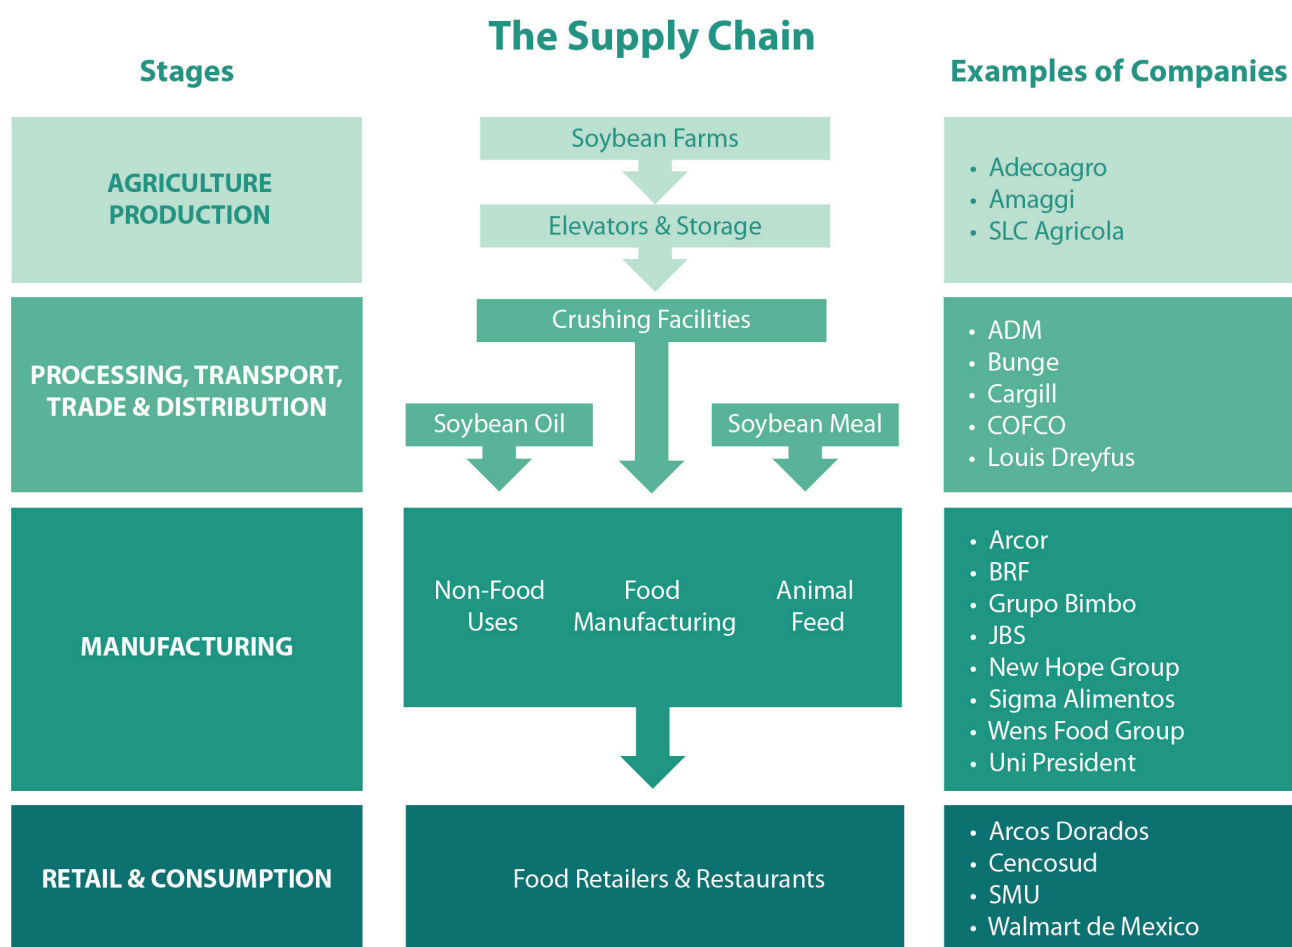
The Supply Chain

Stages

Examples of Companies

AGRICULTURE PRODUCTION

Soybean Farms

Elevators & Storage

• Adecoagro
• Amaggi
• SLC Agricola

PROCESSING, TRANSPORT, TRADE & DISTRIBUTION

Crushing Facilities

Soybean Oil

Soybean Meal

• ADM
• Bunge
• Cargill
• COFCO
• Louis Dreyfus

MANUFACTURING

Non-Food Uses

Food Manufacturing

Animal Feed

• Arcor
• BRF
• Grupo Bimbo
• JBS
• New Hope Group
• Sigma Alimentos
• Wens Food Group
• Uni President

RETAIL & CONSUMPTION

Food Retailers & Restaurants

• Arcos Dorados
• Cencosud
• SMU
• Walmart de Mexico